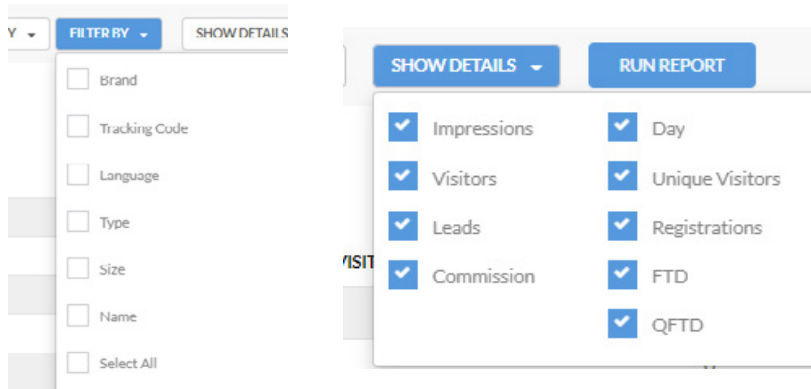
Y FILTER BY SHOW DETAILS

Brand

Tracking Code

Language

Type

Size

Name

Select All

SHOW DETAILS RUN REPORT

Impressions

Visitors

Leads

Commission

Day

Unique Visitors

Registrations

FTD

QFTD

VISIT